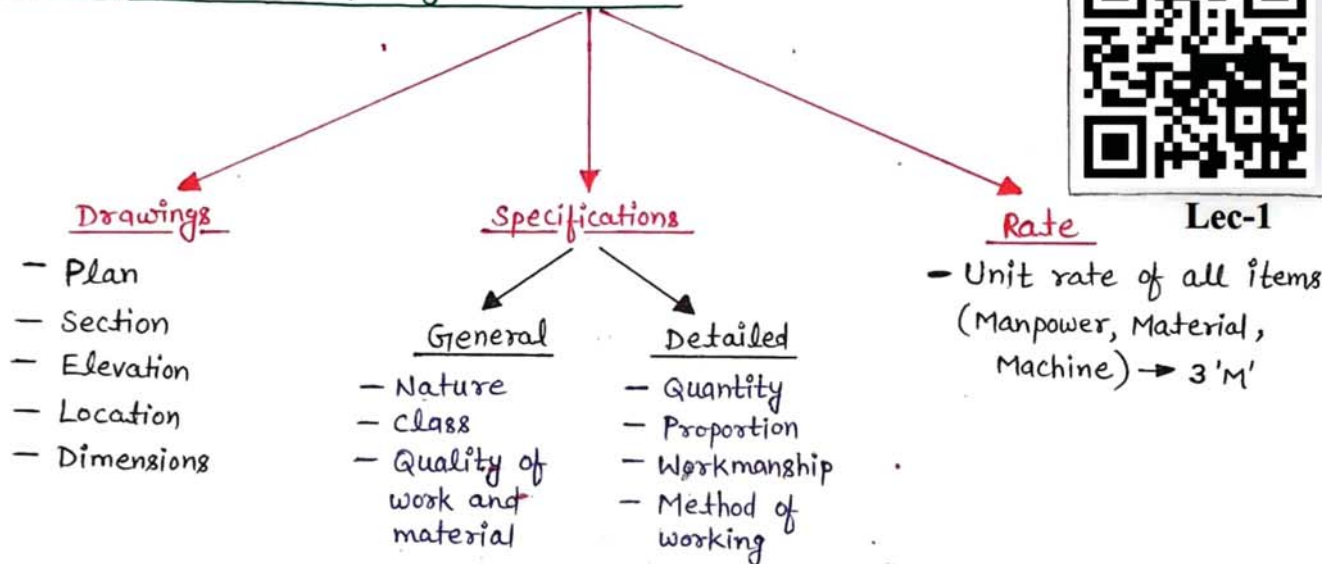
Drawings
- Plan
- Section
- Elevation
- Location
- Dimensions

Specifications

General
- Nature
- Class
- Quality of work and material

Detailed
- Quantity
- Proportion
- Workmanship
- Method of working

Rate
- Unit rate of all items (Manpower, Material, Machine) → 3 'M'

Lec-1